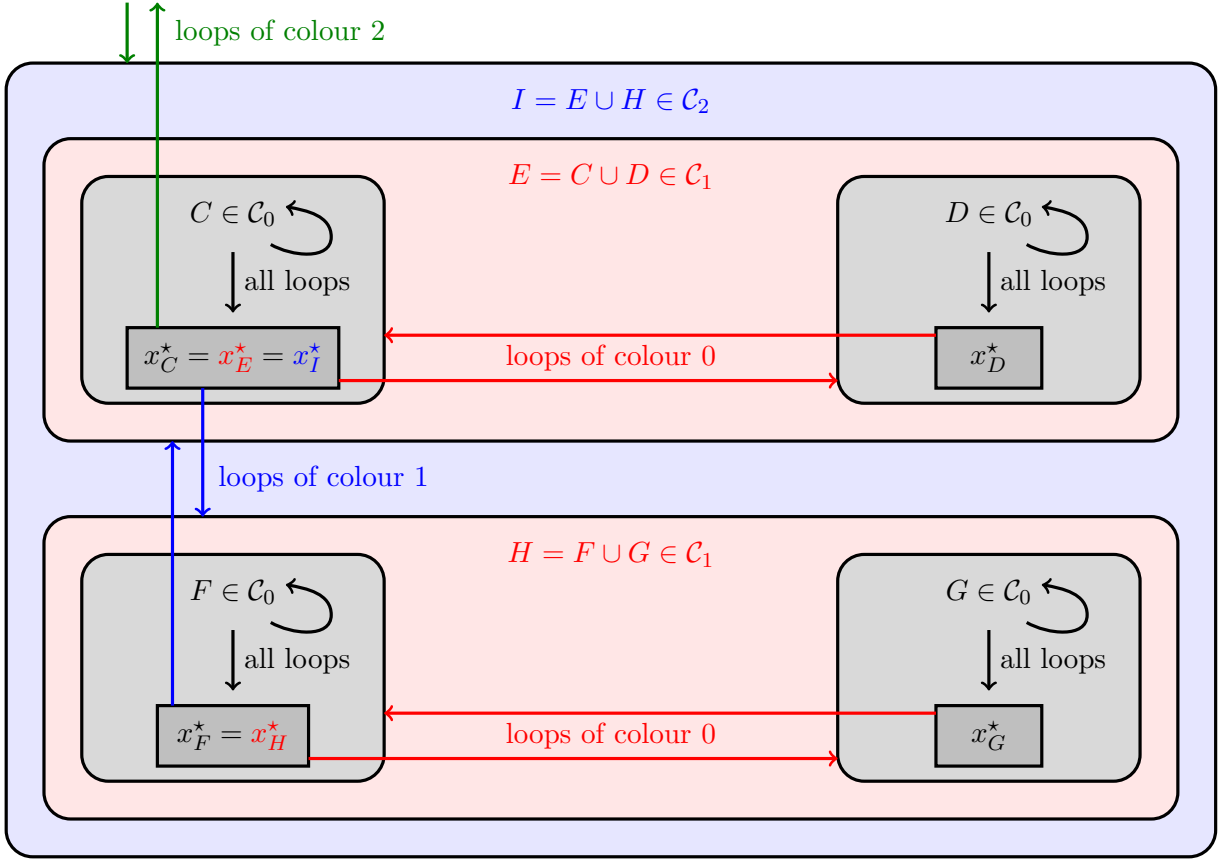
loops of colour 2

$I = E \cup H \in \mathcal{C}_2$

$E = C \cup D \in \mathcal{C}_1$

$C \in \mathcal{C}_0$

all loops

$x^\star_C = x^\star_E = x^\star_I$

loops of colour 0

$D \in \mathcal{C}_0$

all loops

$x^\star_D$

loops of colour 1

$H = F \cup G \in \mathcal{C}_1$

$F \in \mathcal{C}_0$

all loops

$x^\star_F = x^\star_H$

loops of colour 0

$G \in \mathcal{C}_0$

all loops

$x^\star_G$